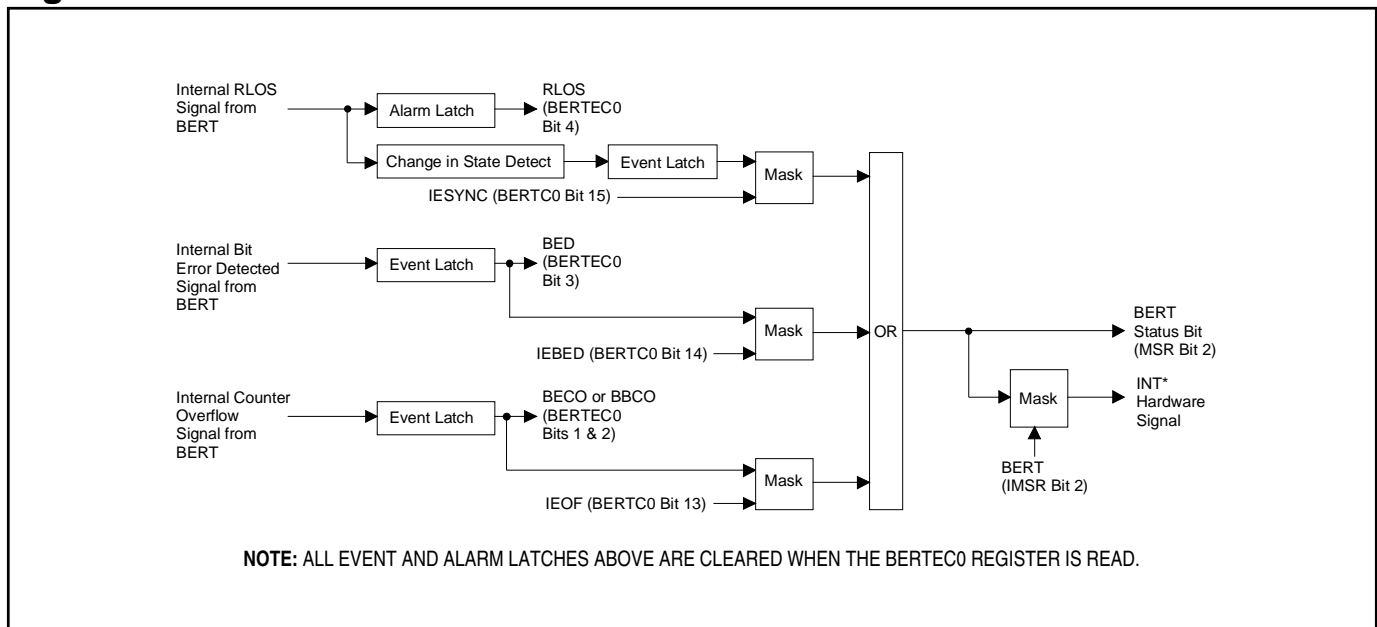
Internal RLOS Signal from BERT

Alarm Latch

RLOS (BERTEC0 Bit 4)

Change in State Detect

Event Latch

Mask

IESYNC (BERTC0 Bit 15)

Internal Bit Error Detected Signal from BERT

Event Latch

BED (BERTEC0 Bit 3)

Mask

IEBED (BERTC0 Bit 14)

OR

BERT Status Bit (MSR Bit 2)

Mask

INT* Hardware Signal

BERT (IMSR Bit 2)

Internal Counter Overflow Signal from BERT

Event Latch

BECO or BBCO (BERTEC0 Bits 1 & 2)

Mask

IEOF (BERTC0 Bit 13)

NOTE: ALL EVENT AND ALARM LATCHES ABOVE ARE CLEARED WHEN THE BERTEC0 REGISTER IS READ.